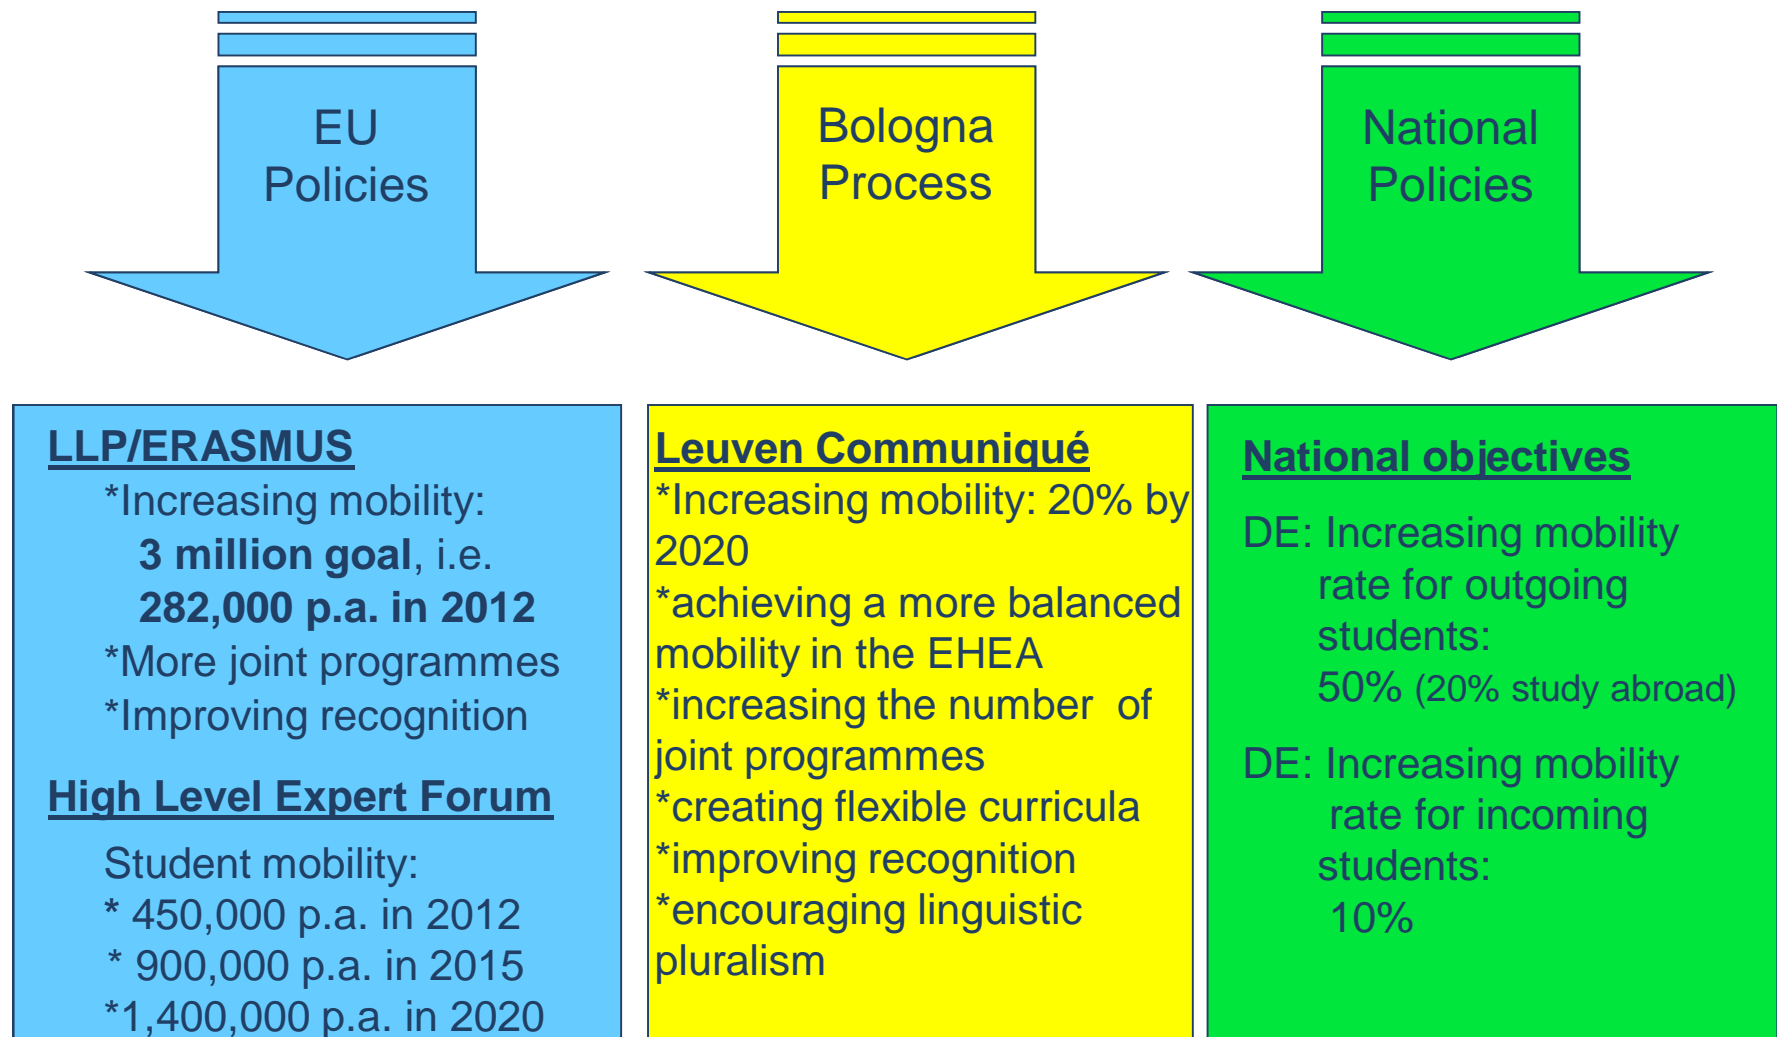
EU Policies

Bologna Process

National Policies

LLP/ERASMUS

*Increasing mobility:
3 million goal, i.e.
282,000 p.a. in 2012
*More joint programmes
*Improving recognition

High Level Expert Forum

Student mobility:
* 450,000 p.a. in 2012
* 900,000 p.a. in 2015
*1,400,000 p.a. in 2020

Leuven Communiqué

*Increasing mobility: 20% by 2020
*achieving a more balanced mobility in the EHEA
*increasing the number of joint programmes
*creating flexible curricula
*improving recognition
*encouraging linguistic pluralism

National objectives

DE: Increasing mobility rate for outgoing students:
50% (20% study abroad)

DE: Increasing mobility rate for incoming students:
10%